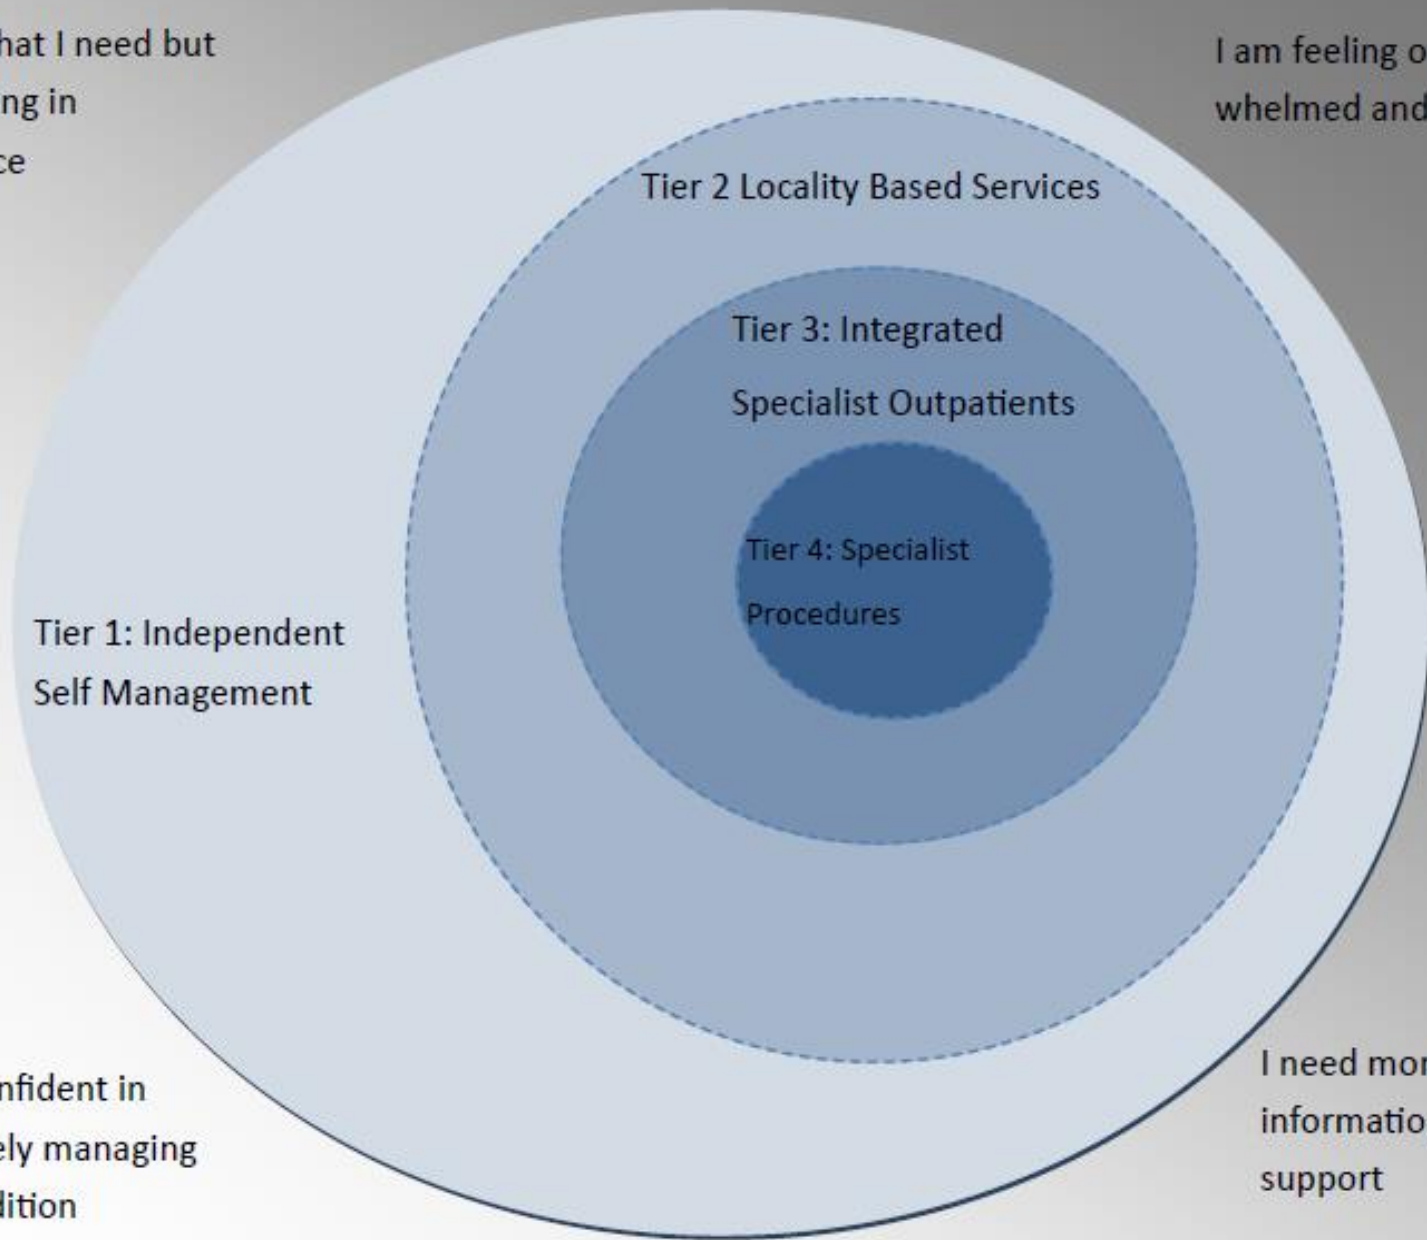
hat I need but
ng in
ce

I am feeling o
whelmed and

Tier 2 Locality Based Services

Tier 3: Integrated Specialist Outpatients

Tier 4: Specialist Procedures

Tier 1: Independent Self Management

nfident in
ely managing
dition

I need mor
informatio
support